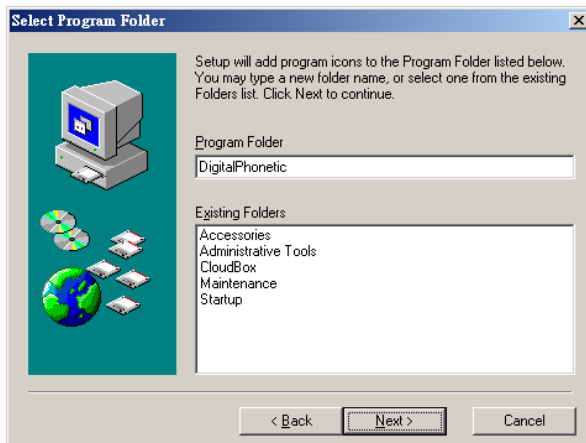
Select Program Folder

Setup will add program icons to the Program Folder listed below. You may type a new folder name, or select one from the existing Folders list. Click Next to continue.

Program Folder

DigitalPhonetic

Existing Folders

Accessories
Administrative Tools
CloudBox
Maintenance
Startup

< Back

Next >

Cancel